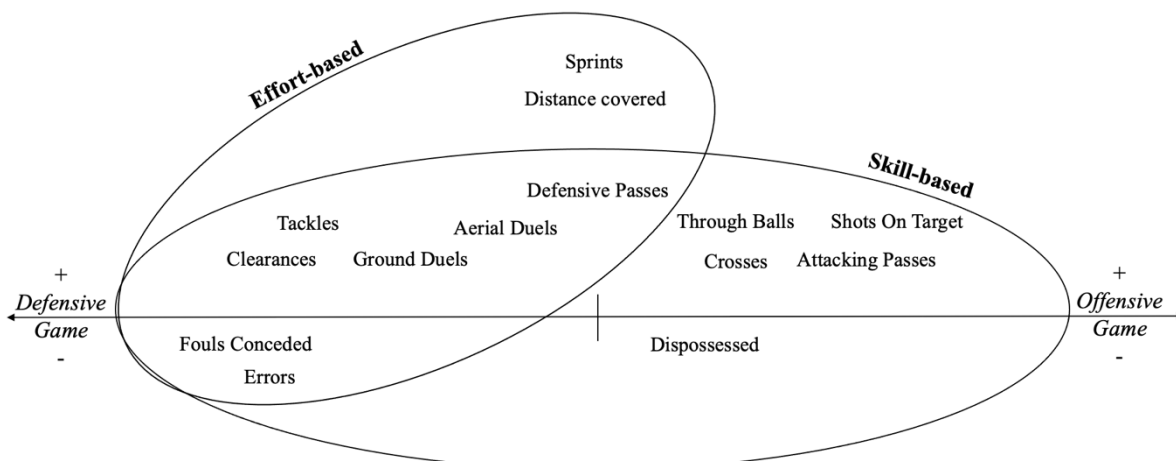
Effort-based

Sprints

Distance covered

Skill-based

Defensive Passes

Tackles

Aerial Duels

Through Balls

Shots On Target

Clearances

Ground Duels

Crosses

Attacking Passes

+

Defensive Game

-

+

Offensive Game

-

Fouls Conceded

Errors

Dispossessed